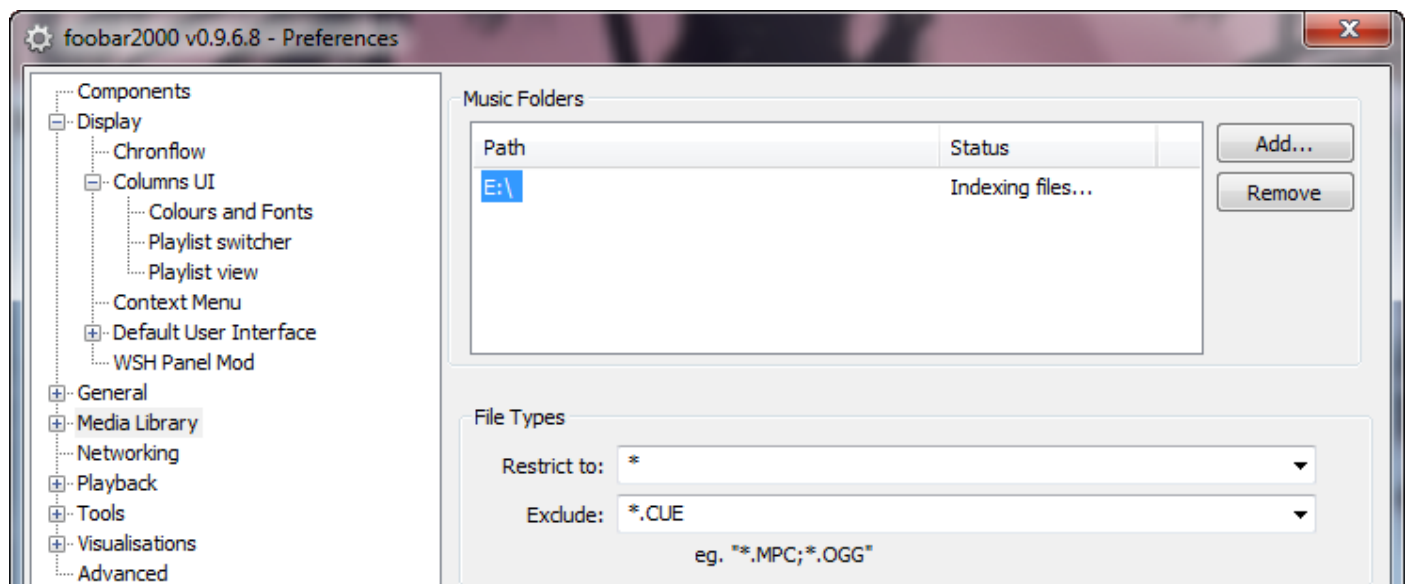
foobar2000 v0.9.6.8 - Preferences

Components
Display
Chronflow
Columns UI
Colours and Fonts
Playlist switcher
Playlist view
Context Menu
Default User Interface
WSH Panel Mod
General
Media Library
Networking
Playback
Tools
Visualisations
Advanced

Music Folders

| Path | Status |
|---|---|
| E:\ | Indexing files... |

Add...
Remove

File Types

Restrict to: *

Exclude: *.CUE

eg. "*.MPC;*.OGG"